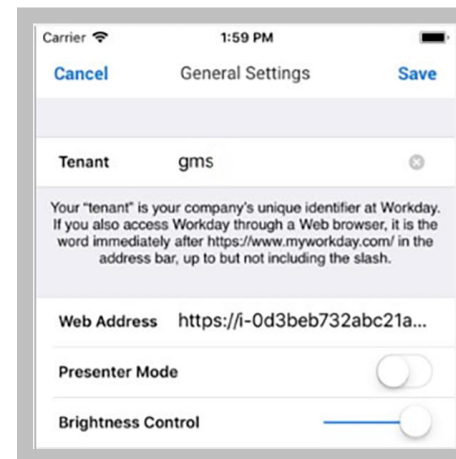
Carrier 1:59 PM

Cancel General Settings Save

Tenant gms

Your "tenant" is your company's unique identifier at Workday. If you also access Workday through a Web browser, it is the word immediately after https://www.myworkday.com/ in the address bar, up to but not including the slash.

Web Address https://i-0d3beb732abc21a...

Presenter Mode

Brightness Control